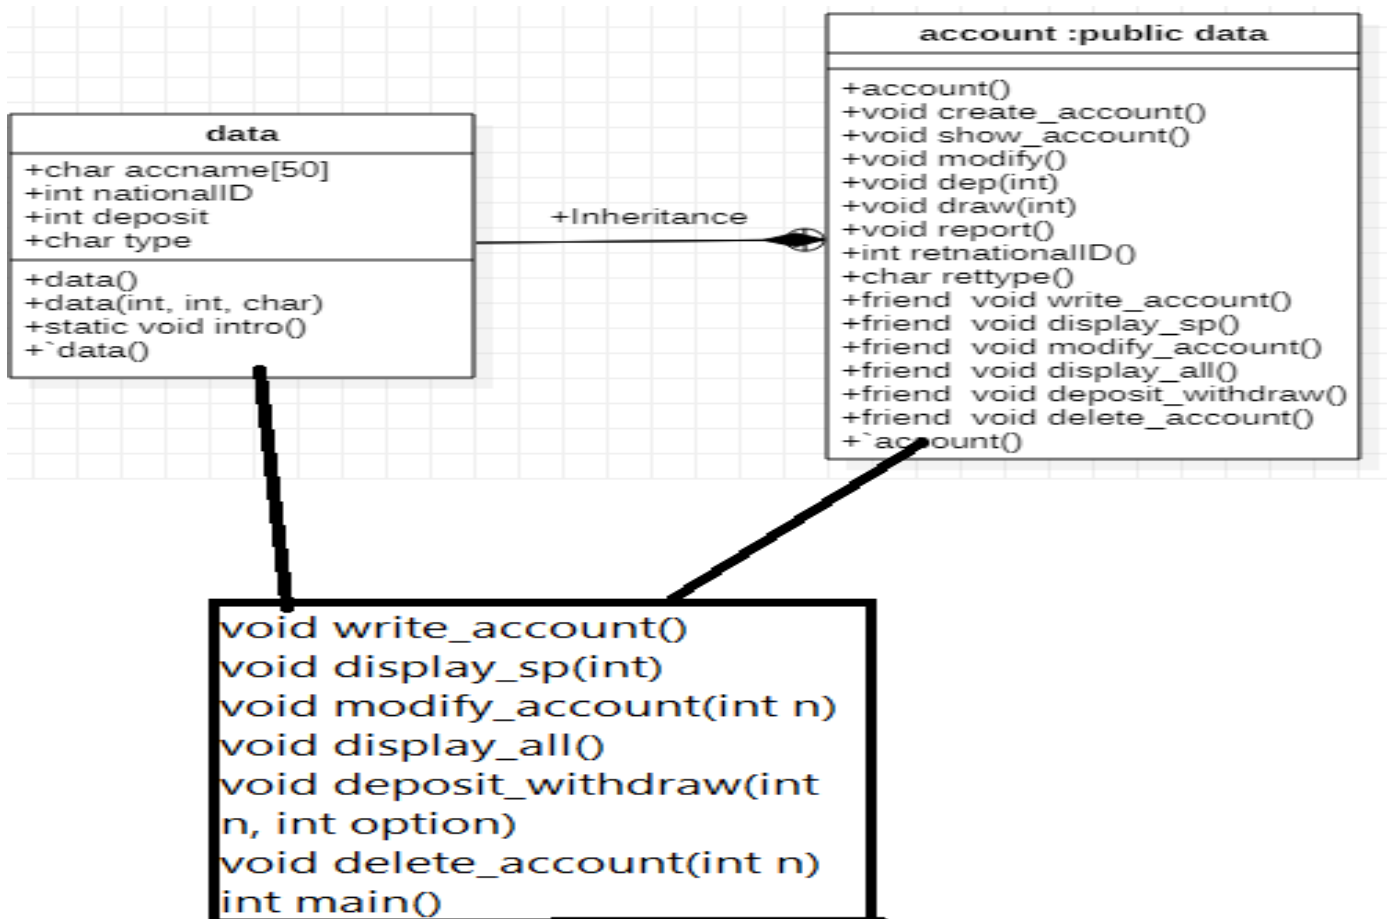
data

+char accname[50]
+int nationalID
+int deposit
+char type

+data()
+data(int, int, char)
+static void intro()
+`data()

+Inheritance

account :public data

+account()
+void create_account()
+void show_account()
+void modify()
+void dep(int)
+void draw(int)
+void report()
+int retnationalID()
+char rettype()
+friend void write_account()
+friend void display_sp()
+friend void modify_account()
+friend void display_all()
+friend void deposit_withdraw()
+friend void delete_account()
+`ac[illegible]ount()

void write_account()
void display_sp(int)
void modify_account(int n)
void display_all()
void deposit_withdraw(int n, int option)
void delete_account(int n)
int main()